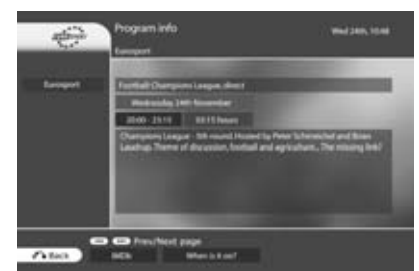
Program info

Wed 24th, 10:48

Eurosport

Eurosport

Football Champions League, direct

Wednesday 24th November

20:00 - 23:15

03:15 hours

Champions League - 5th round Hosted by Peter Schmeichel and Brian Laudrup. Theme of discussion: football and agriculture... The missing link?

Prev/Next page

Back

INDEx

When is it on?